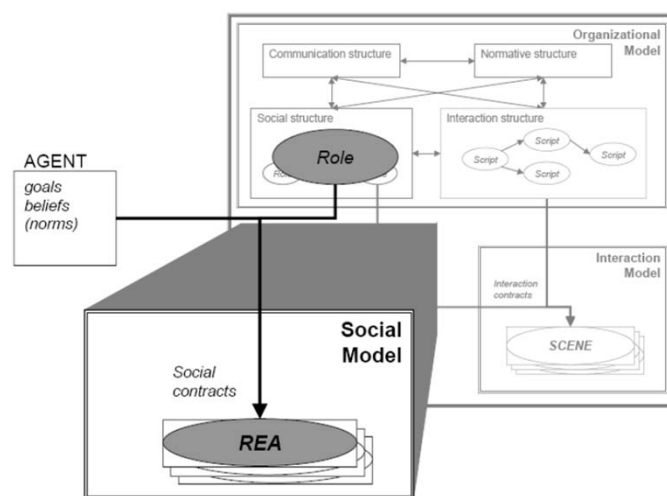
Organizational Model

Communication structure

Normative structure

Social structure

Role

Ro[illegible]

Interaction structure

Script

Script

Script

Script

Script

AGENT

goals
beliefs
(norms)

Interaction Model

Interaction contracts

SCENE

Social Model

Social contracts

REA